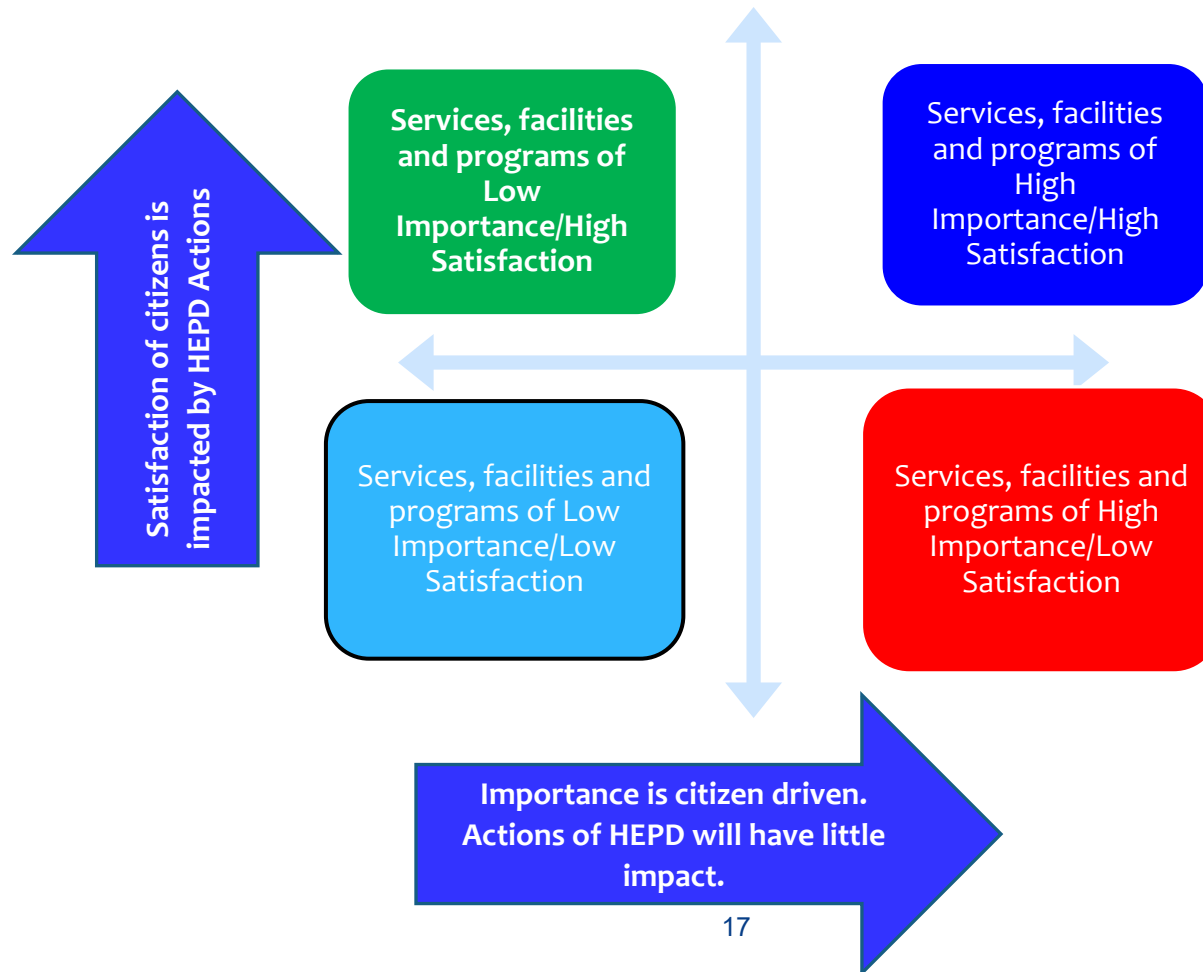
Satisfaction of citizens is impacted by HEPD Actions

Services, facilities and programs of Low Importance/High Satisfaction

Services, facilities and programs of High Importance/High Satisfaction

Services, facilities and programs of Low Importance/Low Satisfaction

Services, facilities and programs of High Importance/Low Satisfaction

Importance is citizen driven. Actions of HEPD will have little impact.

17